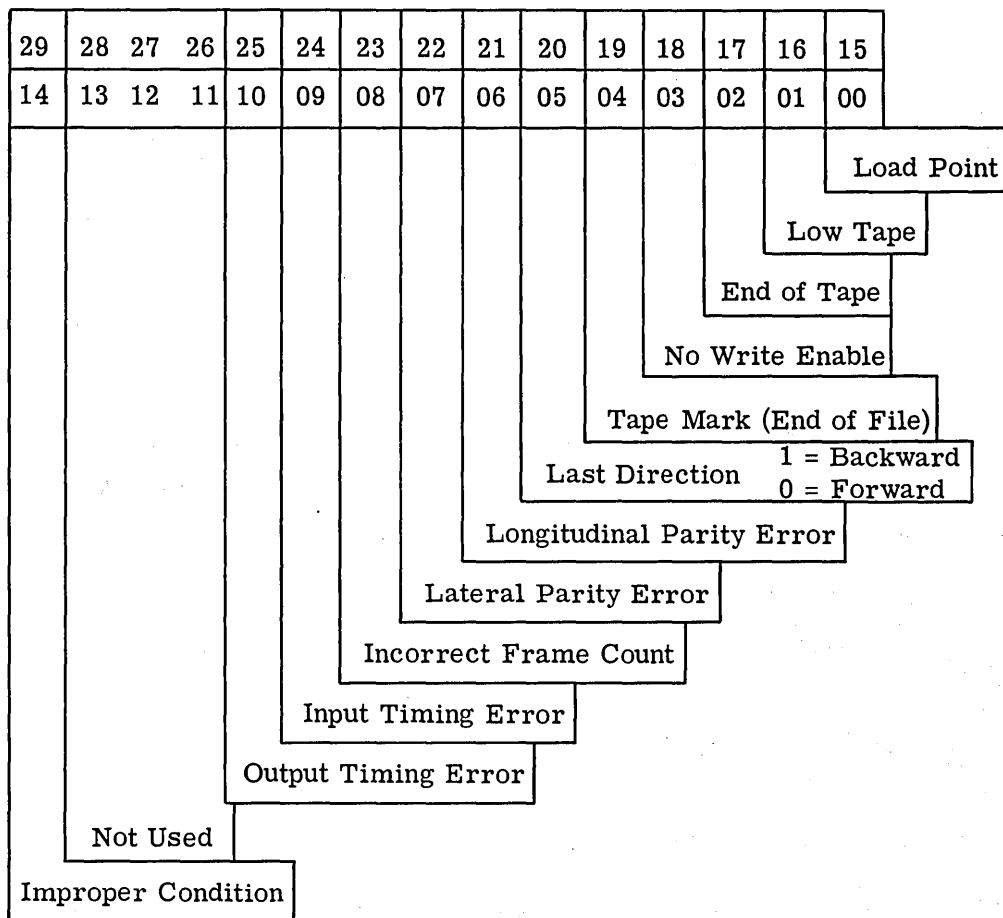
| 29 | 28 27 26 | 25 | 24 | 23 | 22 | 21 | 20 | 19 | 18 | 17 | 16 | 15 |
|---|---|---|---|---|---|---|---|---|---|---|---|---|
| 14 | 13 12 11 | 10 | 09 | 08 | 07 | 06 | 05 | 04 | 03 | 02 | 01 | 00 |

Load Point

Low Tape

End of Tape

No Write Enable

Tape Mark (End of File)

Last Direction 1 = Backward 0 = Forward

Longitudinal Parity Error

Lateral Parity Error

Incorrect Frame Count

Input Timing Error

Output Timing Error

Not Used

Improper Condition